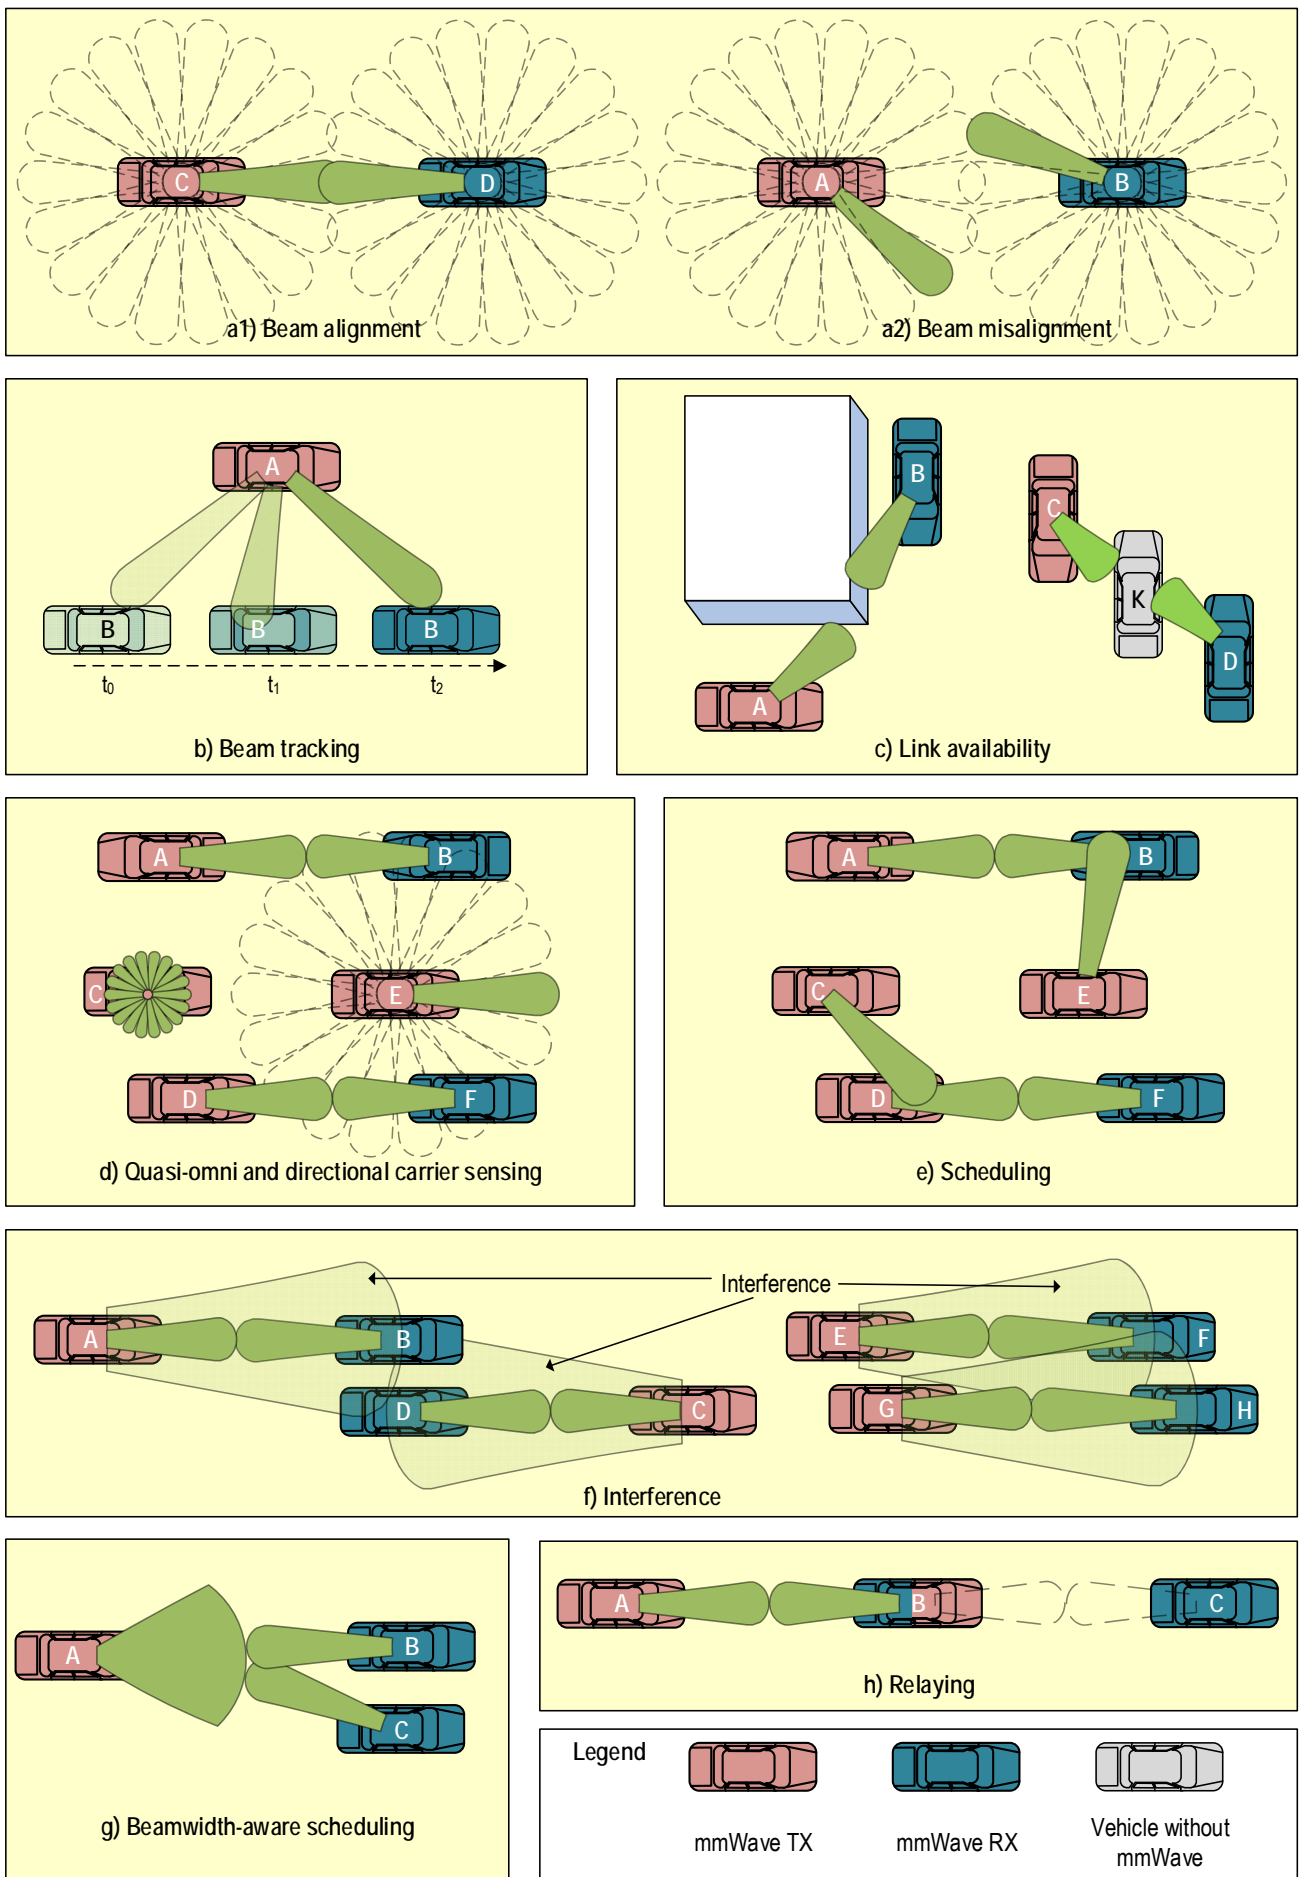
C D
a1) Beam alignment

A B
a2) Beam misalignment

A
B B B
$t_0$ $t_1$ $t_2$
b) Beam tracking

B
C
K
D
A
c) Link availability

A B
C E
D F
d) Quasi-omni and directional carrier sensing

A B
C E
D F
e) Scheduling

Interference
A B
E F
D C
G H
f) Interference

A B
C
g) Beamwidth-aware scheduling

A B C
h) Relaying

Legend
mmWave TX
mmWave RX
Vehicle without mmWave